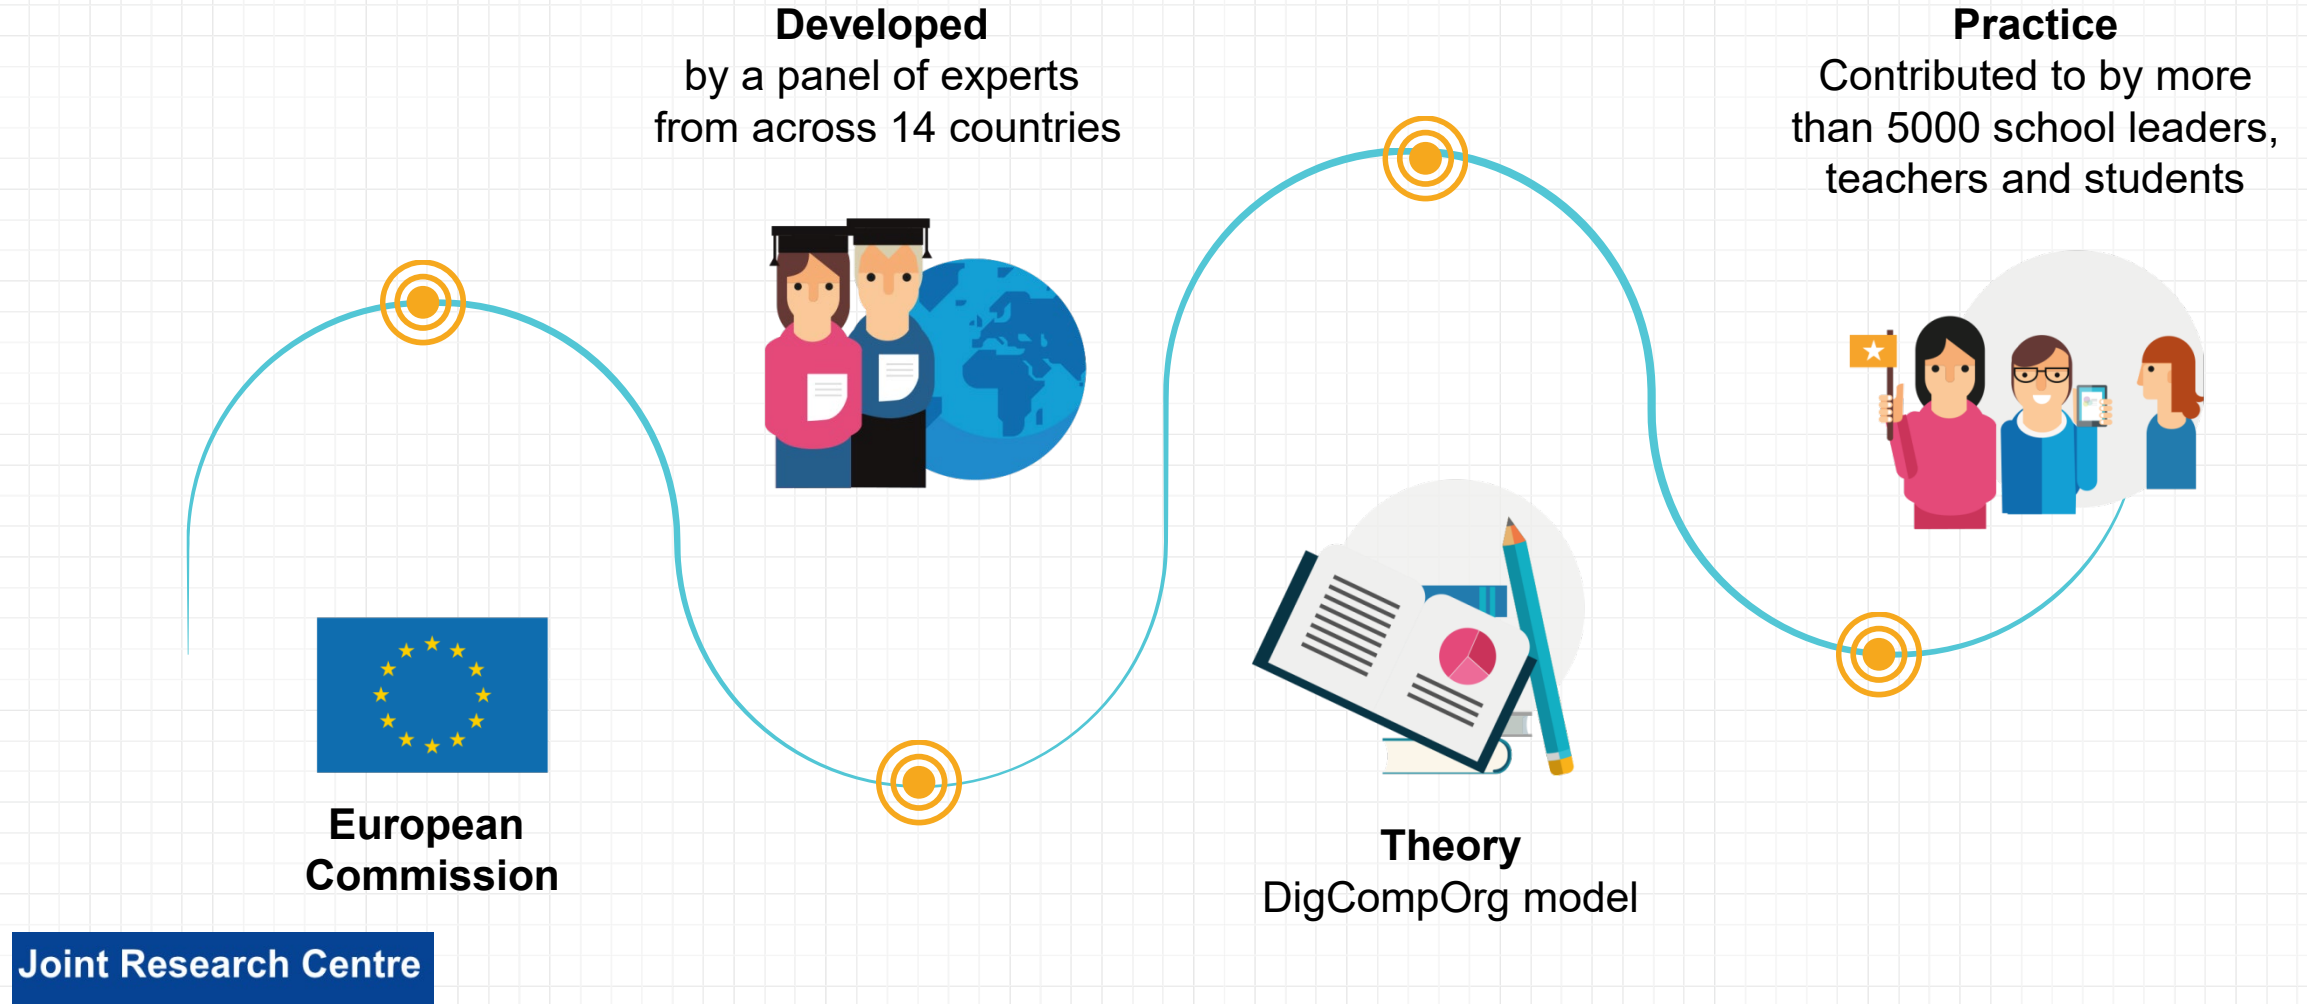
**Developed**
by a panel of experts from across 14 countries

**Practice**
Contributed to by more than 5000 school leaders, teachers and students

**European Commission**

**Theory**
DigCompOrg model

Joint Research Centre